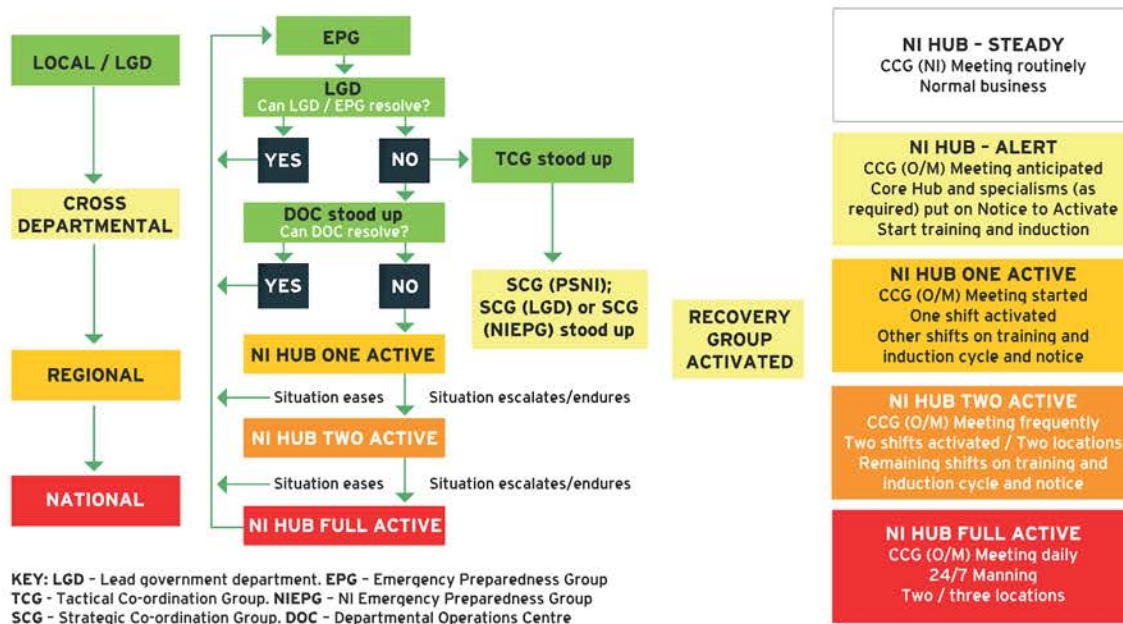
LOCAL / LGD

CROSS DEPARTMENTAL

REGIONAL

NATIONAL

EPG

LGD
Can LGD / EPG resolve?

YES

NO

TCG stood up

DOC stood up
Can DOC resolve?

YES

NO

SCG (PSNI); SCG (LGD) or SCG (NIEPG) stood up

NI HUB ONE ACTIVE

Situation eases

Situation escalates/endures

NI HUB TWO ACTIVE

Situation eases

Situation escalates/endures

NI HUB FULL ACTIVE

RECOVERY GROUP ACTIVATED

NI HUB - STEADY
CCG (NI) Meeting routinely
Normal business

NI HUB - ALERT
CCG (O/M) Meeting anticipated
Core Hub and specialisms (as required) put on Notice to Activate
Start training and induction

NI HUB ONE ACTIVE
CCG (O/M) Meeting started
One shift activated
Other shifts on training and induction cycle and notice

NI HUB TWO ACTIVE
CCG (O/M) Meeting frequently
Two shifts activated / Two locations
Remaining shifts on training and induction cycle and notice

NI HUB FULL ACTIVE
CCG (O/M) Meeting daily
24/7 Manning
Two / three locations

KEY: LGD - Lead government department. EPG - Emergency Preparedness Group
TCG - Tactical Co-ordination Group. NIEPG - NI Emergency Preparedness Group
SCG - Strategic Co-ordination Group. DOC - Departmental Operations Centre